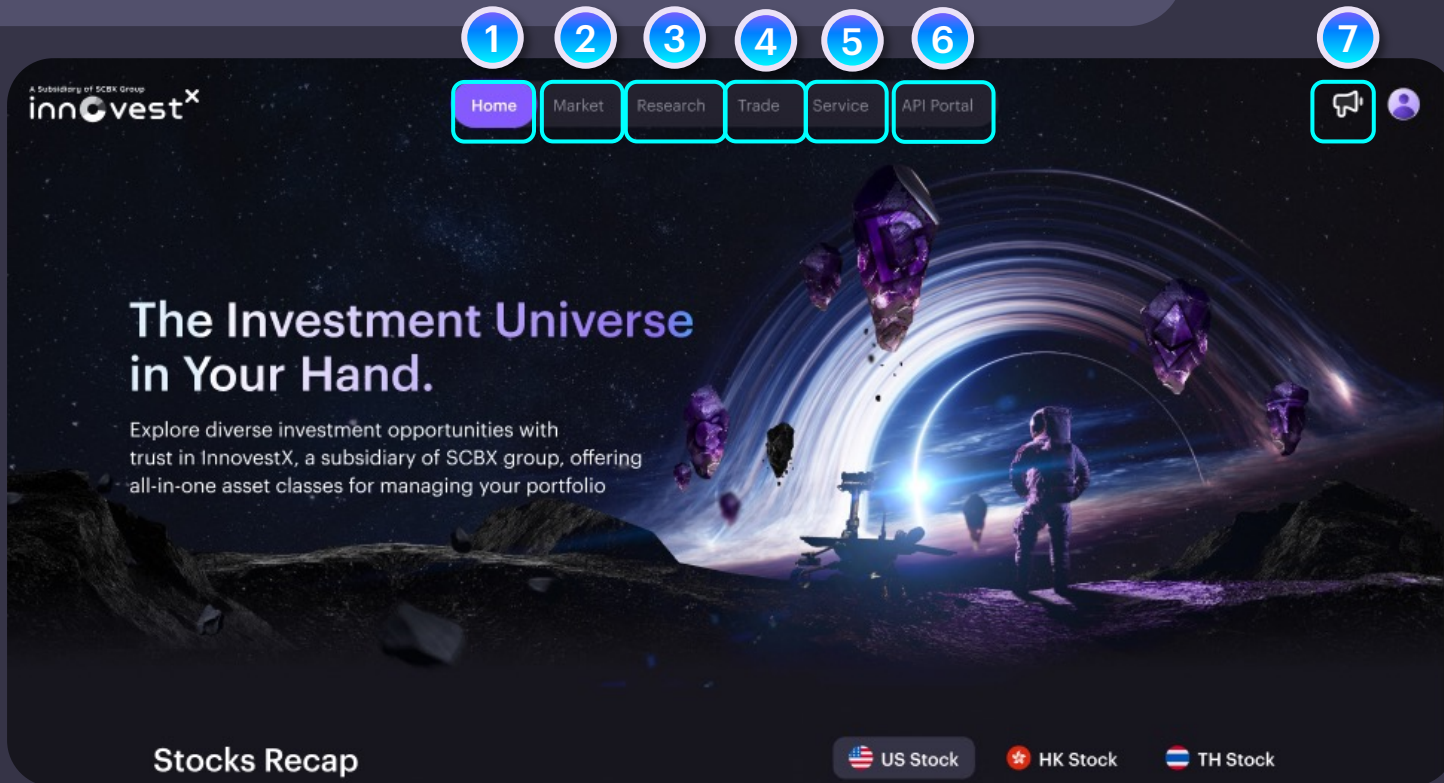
1 2 3 4 5 6 7

A Subsidiary of SCBX Group
innovest$^X$

Home Market Research Trade Service API Portal

The Investment Universe in Your Hand.

Explore diverse investment opportunities with trust in InnovestX, a subsidiary of SCBX group, offering all-in-one asset classes for managing your portfolio

Stocks Recap

US Stock HK Stock TH Stock